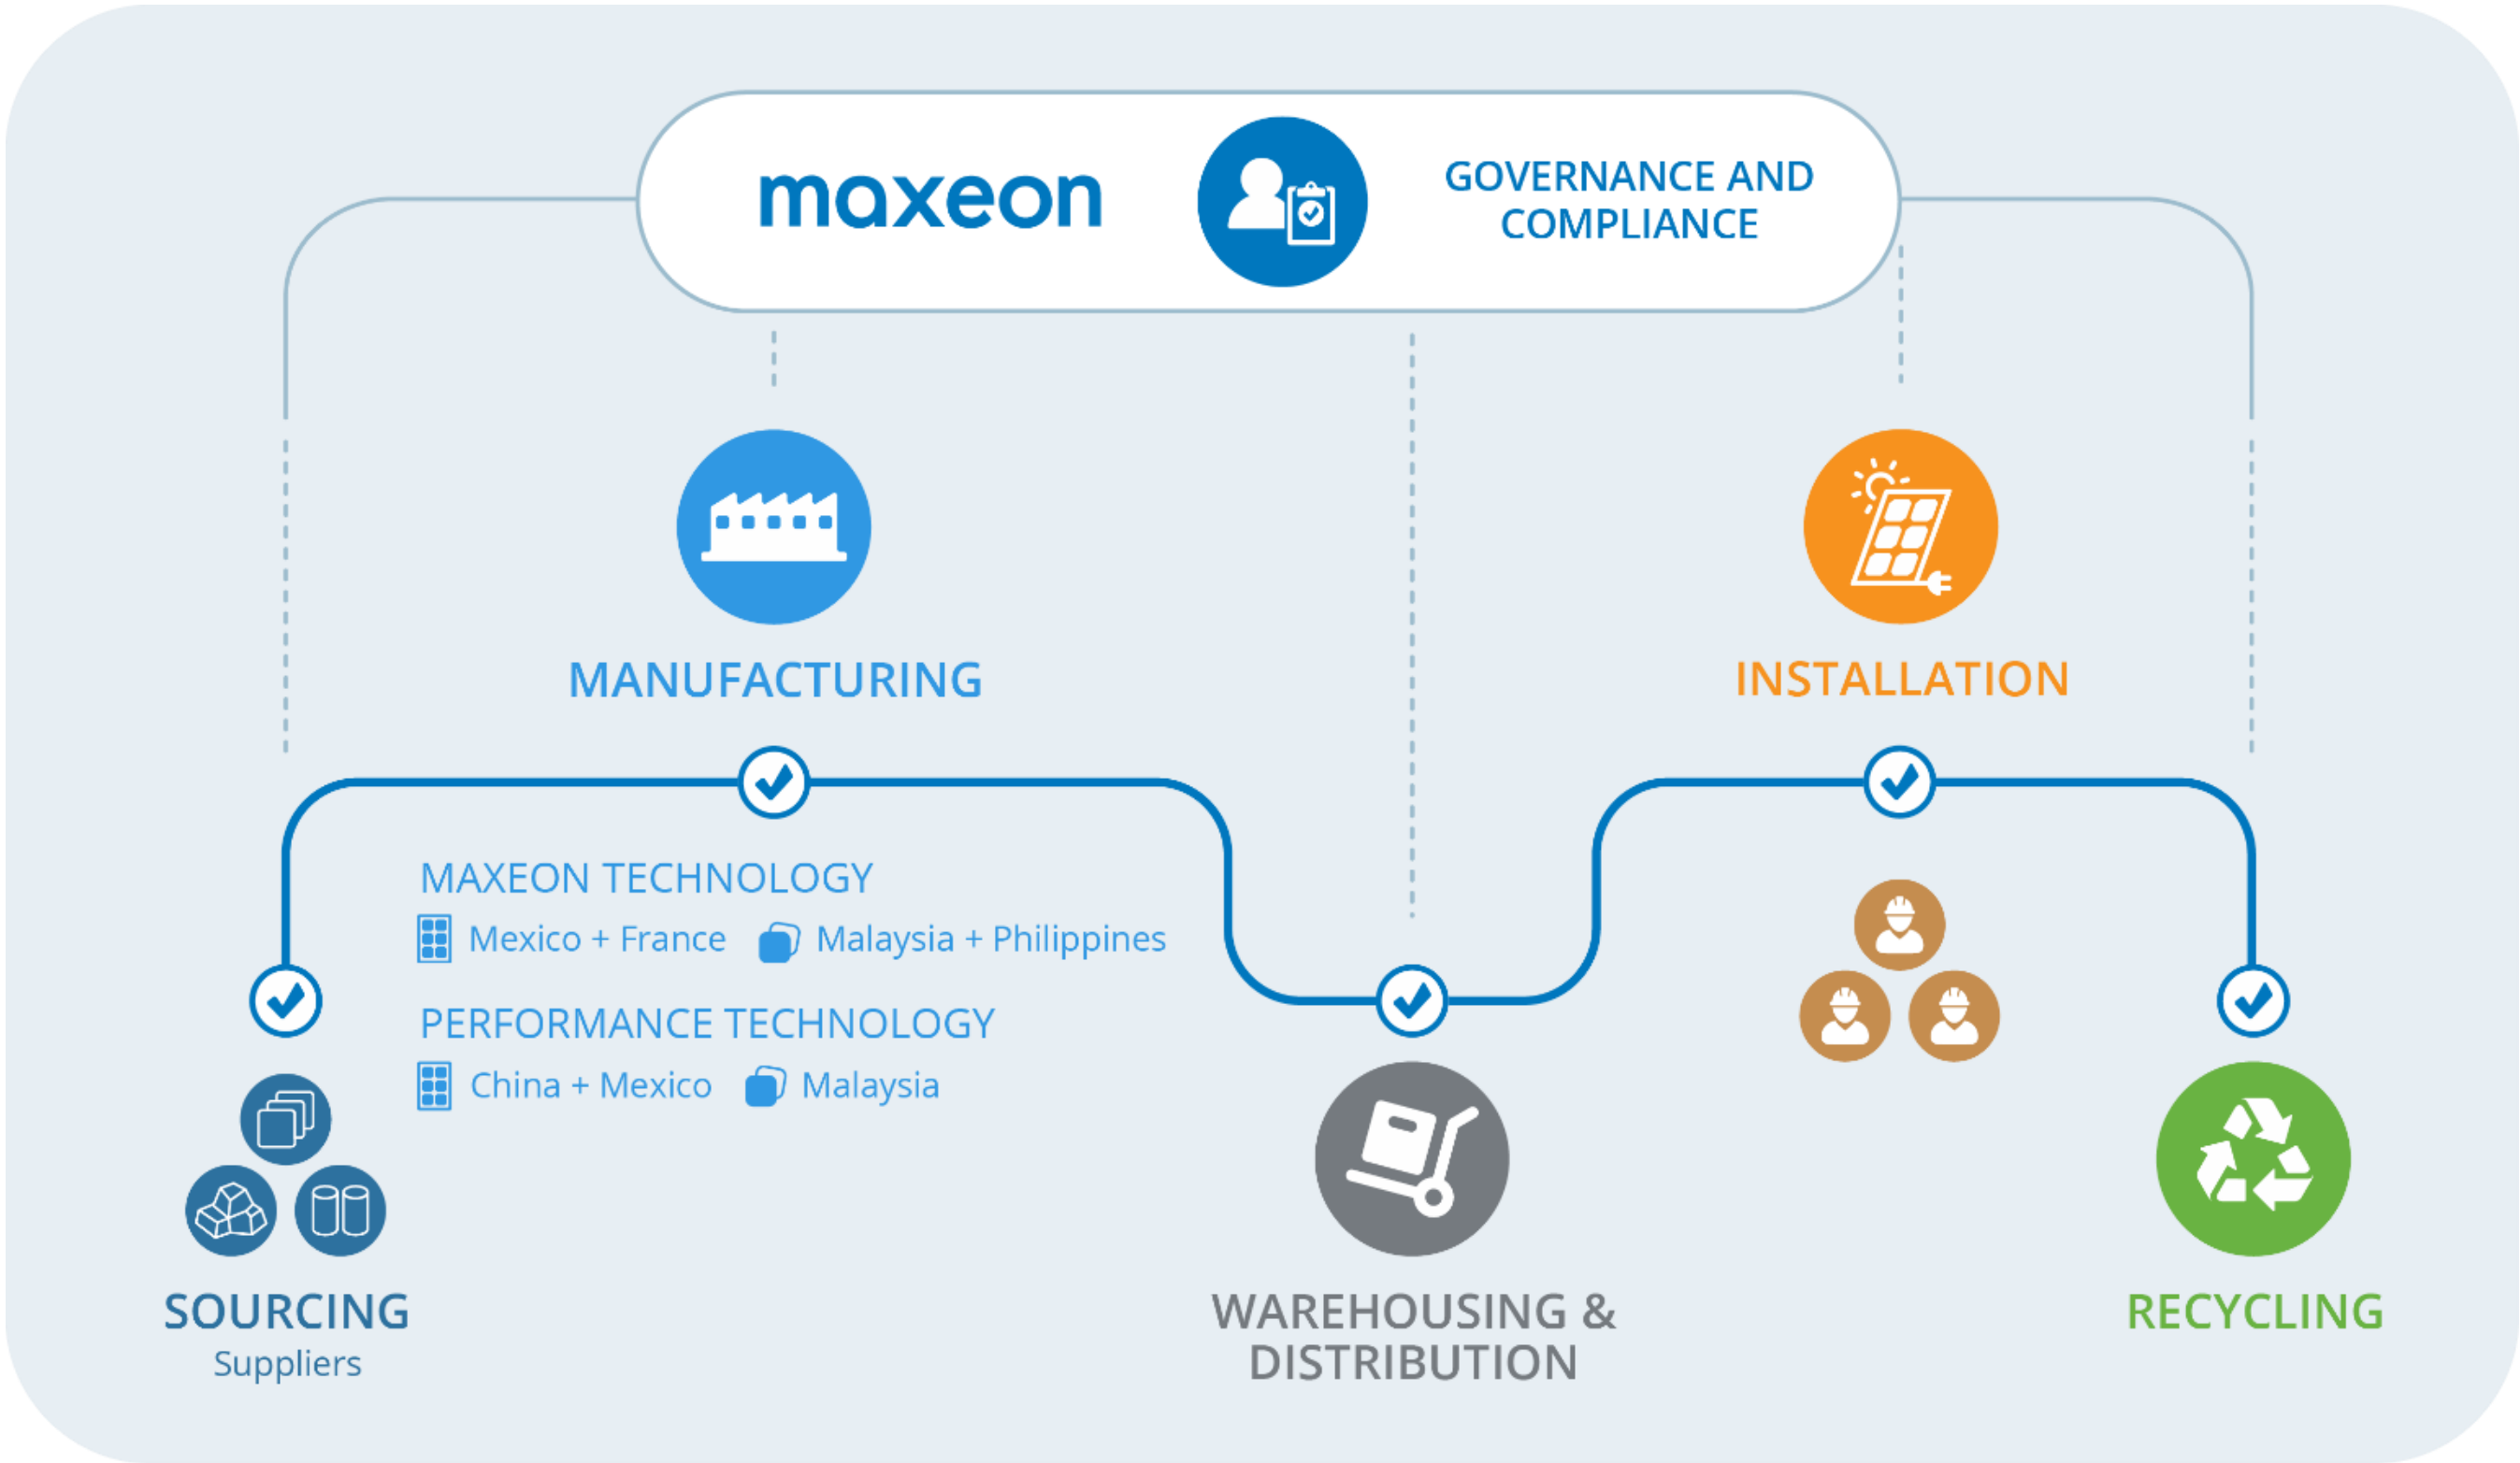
maxeon

GOVERNANCE AND COMPLIANCE

MANUFACTURING

INSTALLATION

MAXEON TECHNOLOGY

Mexico + France

Malaysia + Philippines

PERFORMANCE TECHNOLOGY

China + Mexico

Malaysia

SOURCING
Suppliers

WAREHOUSING & DISTRIBUTION

RECYCLING